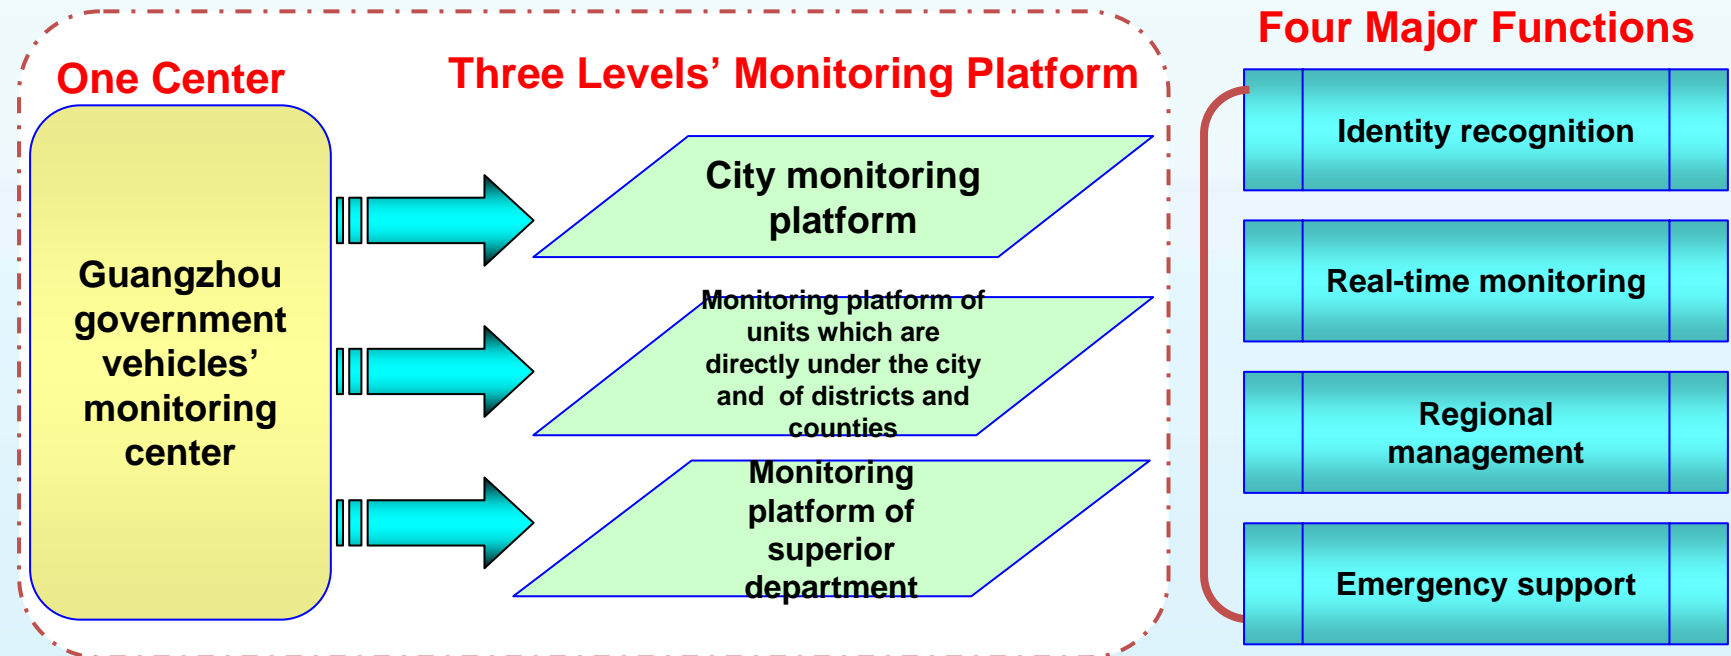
One Center

Three Levels' Monitoring Platform

Four Major Functions

Guangzhou government vehicles' monitoring center

City monitoring platform

Monitoring platform of units which are directly under the city and of districts and counties

Monitoring platform of superior department

Identity recognition

Real-time monitoring

Regional management

Emergency support